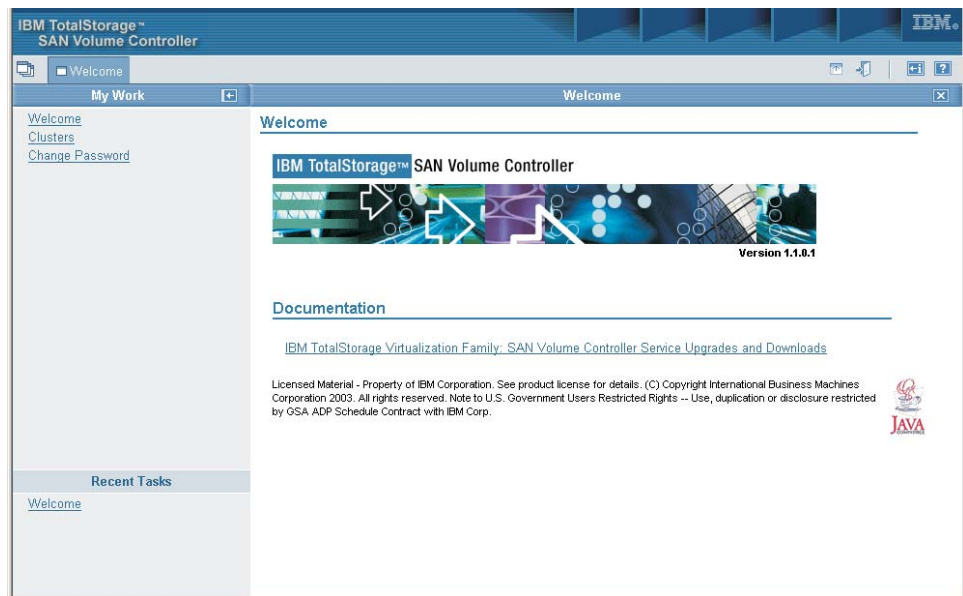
IBM TotalStorage™
SAN Volume Controller

IBM.

Welcome

My Work

Welcome
Clusters
Change Password

Welcome

Welcome

IBM TotalStorage™ SAN Volume Controller

Version 1.1.0.1

Documentation

IBM TotalStorage Virtualization Family: SAN Volume Controller Service Upgrades and Downloads

Licensed Material - Property of IBM Corporation. See product license for details. (C) Copyright International Business Machines Corporation 2003. All rights reserved. Note to U.S. Government Users Restricted Rights -- Use, duplication or disclosure restricted by GSA ADP Schedule Contract with IBM Corp.

JAVA

Recent Tasks

Welcome